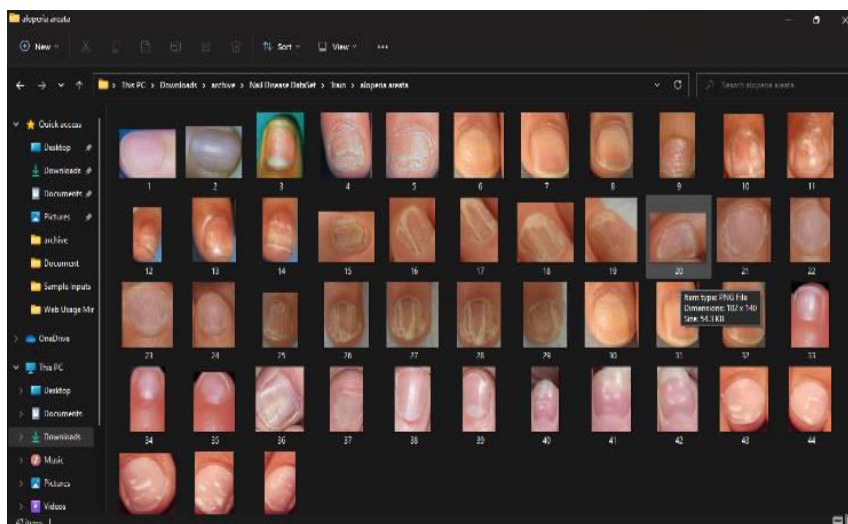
alopecia areata

New Sort View •••

This PC > Downloads > archive > Nail Disease DataSet > train > alopecia areata

Search alopecia areata

Quick access
Desktop
Downloads
Documents
Pictures
archive
Document
Sample inputs
Web Usage Mir
OneDrive
This PC
Desktop
Documents
Downloads
Music
Pictures
Videos

1 2 3 4 5 6 7 8 9 10 11
12 13 14 15 16 17 18 19 20 21 22
23 24 25 26 27 28 29 30 31 32 33
34 35 36 37 38 39 40 41 42 43 44

Item type: PNG File
Dimensions: 182 x 140
Size: 54.7 KB

47 items